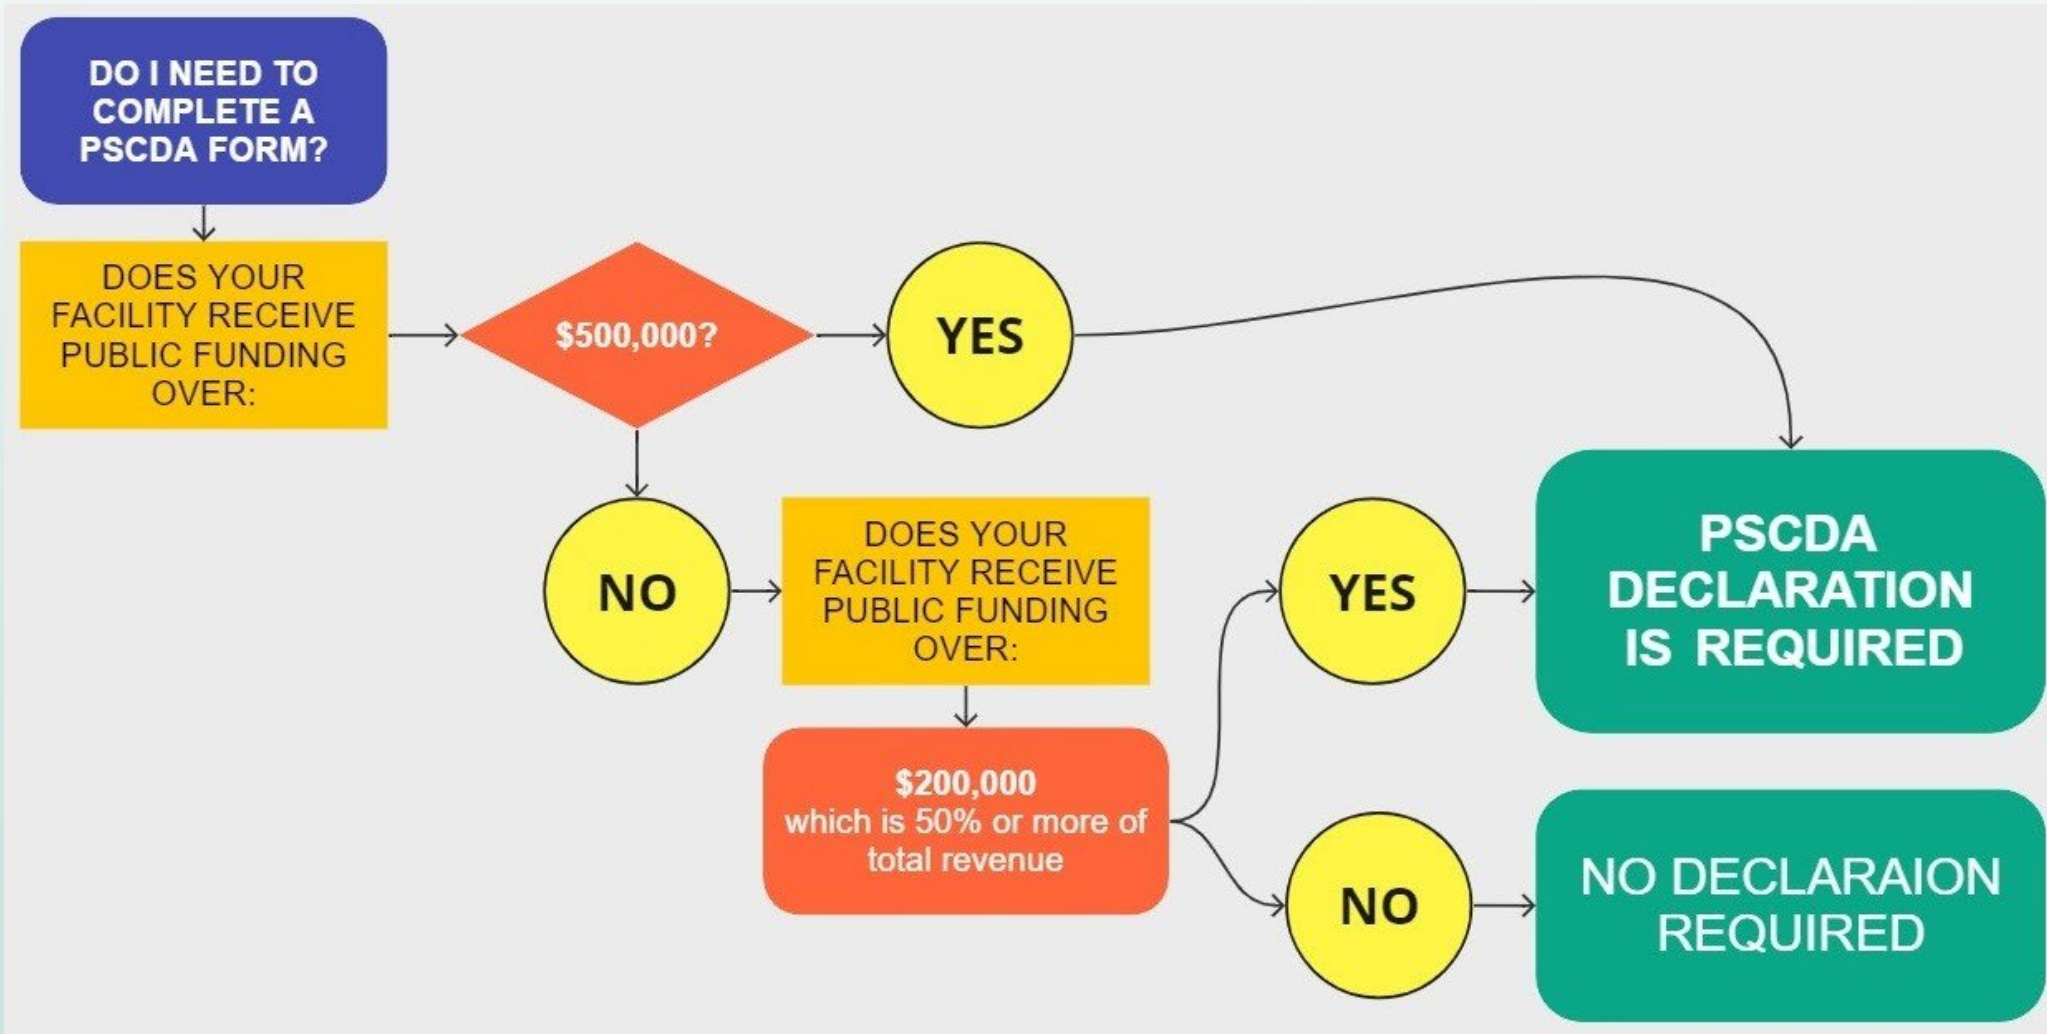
DO I NEED TO COMPLETE A PSCDA FORM?

DOES YOUR FACILITY RECEIVE PUBLIC FUNDING OVER:

$500,000?

YES

PSCDA DECLARATION IS REQUIRED

NO

DOES YOUR FACILITY RECEIVE PUBLIC FUNDING OVER:

$200,000
which is 50% or more of total revenue

YES

NO

NO DECLARAION REQUIRED